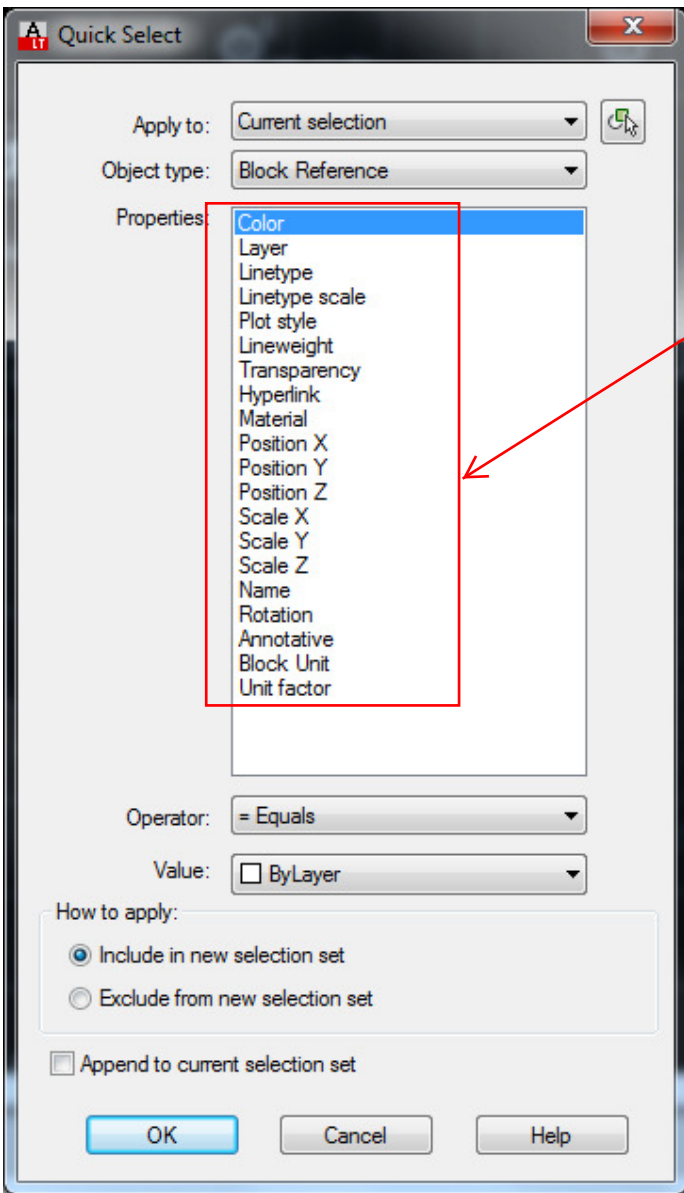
Quick Select

Apply to: Current selection

Object type: Block Reference

Properties:
Color
Layer
Linetype
Linetype scale
Plot style
Lineweight
Transparency
Hyperlink
Material
Position X
Position Y
Position Z
Scale X
Scale Y
Scale Z
Name
Rotation
Annotative
Block Unit
Unit factor

Operator: = Equals

Value: ByLayer

How to apply:
Include in new selection set
Exclude from new selection set

Append to current selection set

OK Cancel Help